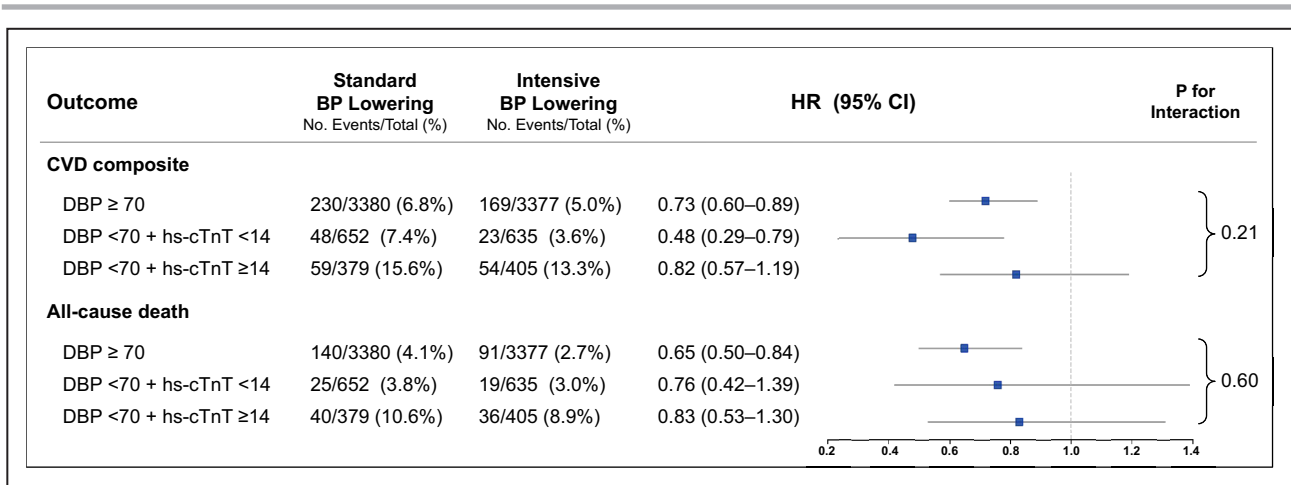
| Outcome | Standard BP Lowering No. Events/Total (%) | Intensive BP Lowering No. Events/Total (%) | HR (95% CI) | P for Interaction |
|---|---|---|---|---|
| **CVD composite** | | | | |
| DBP ≥ 70 | 230/3380 (6.8%) | 169/3377 (5.0%) | 0.73 (0.60–0.89) | 0.21 |
| DBP <70 + hs-cTnT <14 | 48/652 (7.4%) | 23/635 (3.6%) | 0.48 (0.29–0.79) | |
| DBP <70 + hs-cTnT ≥14 | 59/379 (15.6%) | 54/405 (13.3%) | 0.82 (0.57–1.19) | |
| **All-cause death** | | | | |
| DBP ≥ 70 | 140/3380 (4.1%) | 91/3377 (2.7%) | 0.65 (0.50–0.84) | 0.60 |
| DBP <70 + hs-cTnT <14 | 25/652 (3.8%) | 19/635 (3.0%) | 0.76 (0.42–1.39) | |
| DBP <70 + hs-cTnT ≥14 | 40/379 (10.6%) | 36/405 (8.9%) | 0.83 (0.53–1.30) | |

0.2 0.4 0.6 0.8 1.0 1.2 1.4